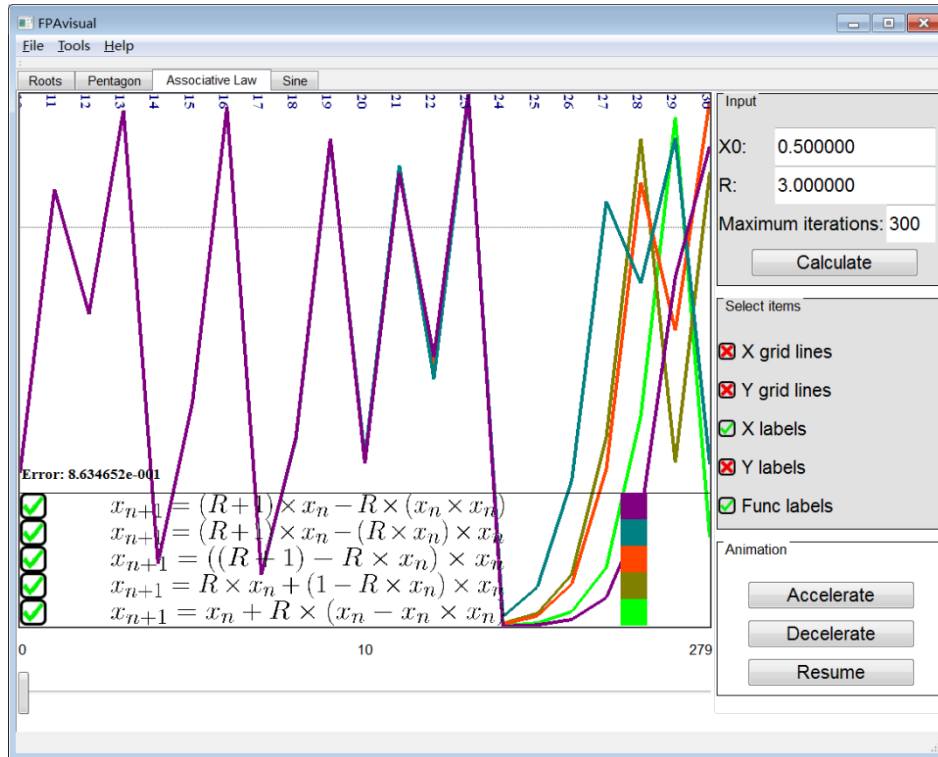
FPAvisual

File Tools Help

Roots Pentagon Associative Law Sine

11 12 13 14 15 16 17 18 19 20 21 22 23 24 25 26 27 28 29 30

Error: 8.634652e-001

$x_{n+1} = (R+1) \times x_n - R \times (x_n \times x_n)$
$x_{n+1} = (R+1) \times x_n - (R \times x_n) \times x_n$
$x_{n+1} = ((R+1) - R \times x_n) \times x_n$
$x_{n+1} = R \times x_n + (1 - R \times x_n) \times x_n$
$x_{n+1} = x_n + R \times (x_n - x_n \times x_n)$

0 10 279

Input

X0: 0.500000

R: 3.000000

Maximum iterations: 300

Calculate

Select items

X grid lines

Y grid lines

X labels

Y labels

Func labels

Animation

Accelerate

Decelerate

Resume